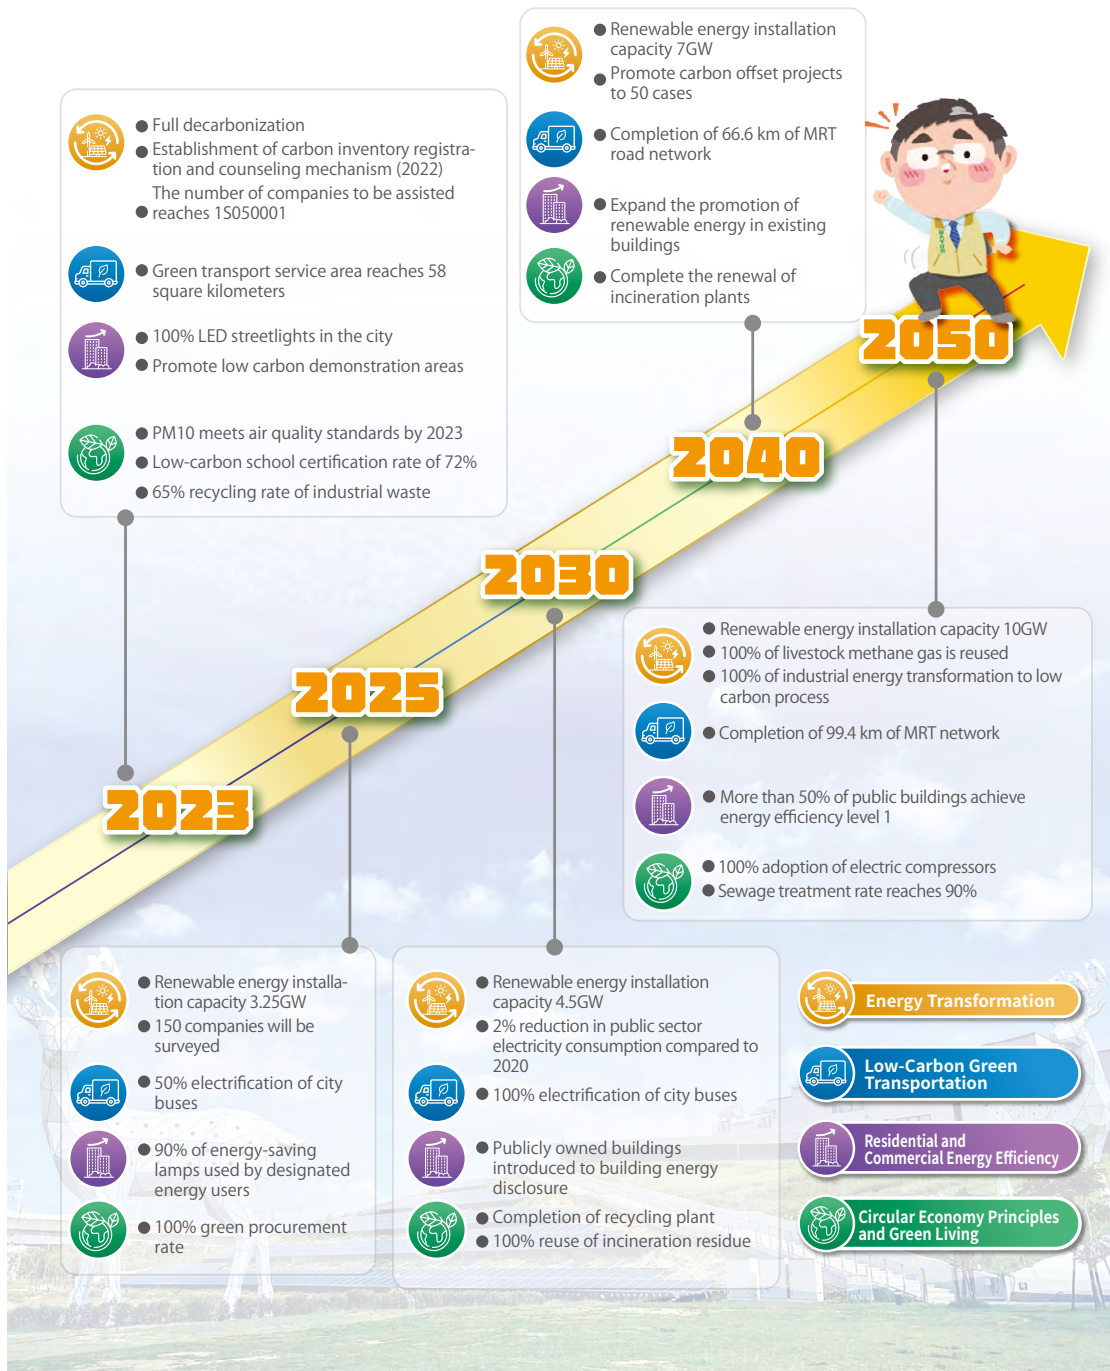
Renewable energy installation capacity 7GW
Promote carbon offset projects to 50 cases

Completion of 66.6 km of MRT road network

Expand the promotion of renewable energy in existing buildings

Complete the renewal of incineration plants

Full decarbonization
Establishment of carbon inventory registration and counseling mechanism (2022)
The number of companies to be assisted reaches 1S050001

Green transport service area reaches 58 square kilometers

100% LED streetlights in the city
Promote low carbon demonstration areas

PM10 meets air quality standards by 2023
Low-carbon school certification rate of 72%
65% recycling rate of industrial waste

2050

2040

2030

2025

2023

Renewable energy installation capacity 10GW
100% of livestock methane gas is reused
100% of industrial energy transformation to low carbon process

Completion of 99.4 km of MRT network

More than 50% of public buildings achieve energy efficiency level 1

100% adoption of electric compressors
Sewage treatment rate reaches 90%

Renewable energy installation capacity 3.25GW
150 companies will be surveyed

50% electrification of city buses

90% of energy-saving lamps used by designated energy users

100% green procurement rate

Renewable energy installation capacity 4.5GW
2% reduction in public sector electricity consumption compared to 2020

100% electrification of city buses

Publicly owned buildings introduced to building energy disclosure

Completion of recycling plant
100% reuse of incineration residue

Energy Transformation

Low-Carbon Green Transportation

Residential and Commercial Energy Efficiency

Circular Economy Principles and Green Living